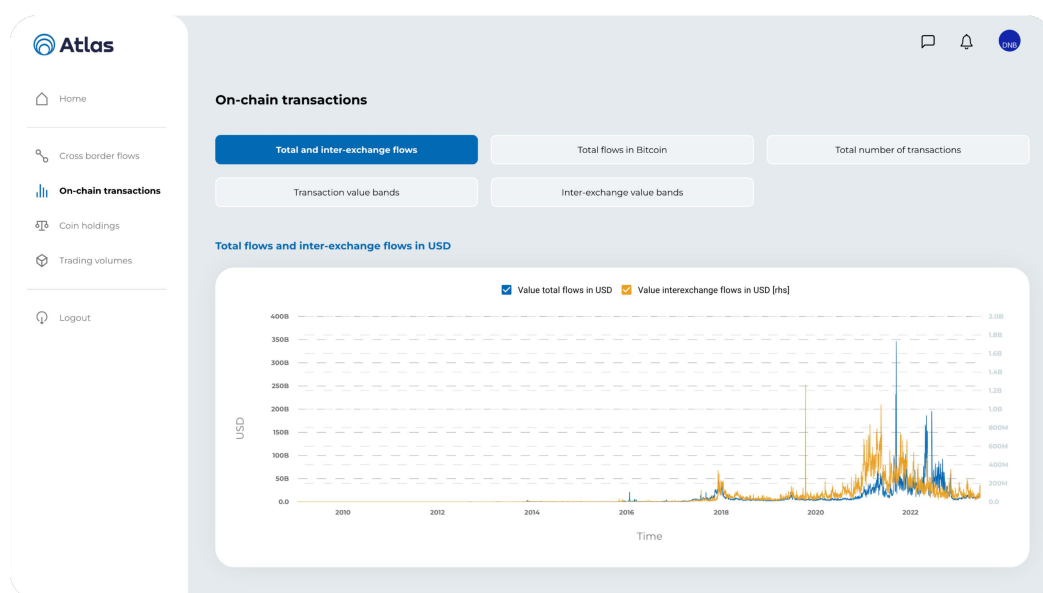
Atlas

Home

Cross border flows

On-chain transactions

Coin holdings

Trading volumes

Logout

DNB

On-chain transactions

Total and inter-exchange flows

Total flows in Bitcoin

Total number of transactions

Transaction value bands

Inter-exchange value bands

Total flows and inter-exchange flows in USD

Value total flows in USD

Value interexchange flows in USD [rhs]

400B
350B
300B
250B
200B
150B
100B
50B
0.0

USD

2.0B
1.8B
1.6B
1.4B
1.2B
1.0B
800M
600M
400M
200M
0.0

2010
2012
2014
2016
2018
2020
2022

Time